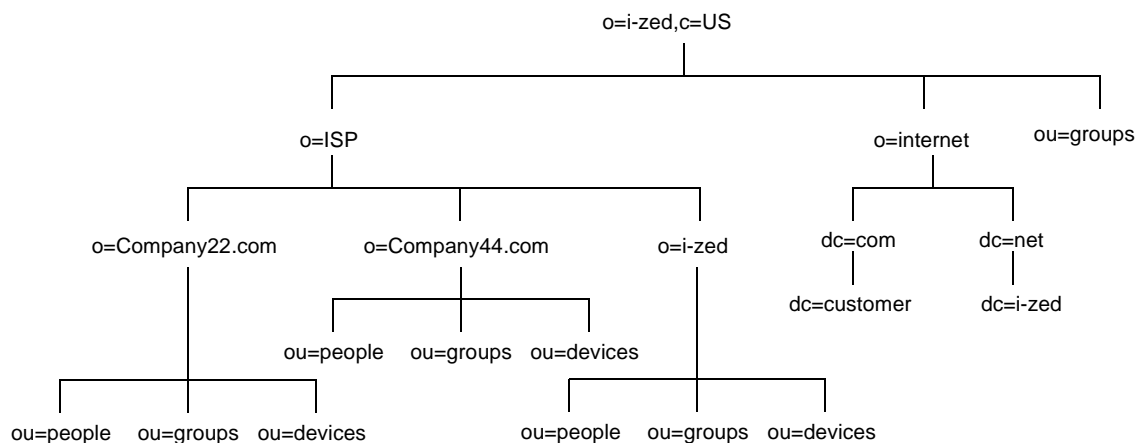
o=i-zed,c=US

o=ISP

o=internet

ou=groups

o=Company22.com

o=Company44.com

o=i-zed

dc=com

dc=net

dc=customer

dc=i-zed

ou=people ou=groups ou=devices

ou=people ou=groups ou=devices

ou=people ou=groups ou=devices